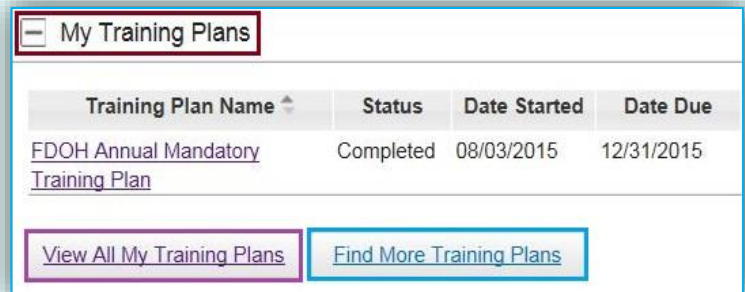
My Training Plans

| Training Plan Name | Status | Date Started | Date Due |
|---|---|---|---|
| FDOH Annual Mandatory Training Plan | Completed | 08/03/2015 | 12/31/2015 |

View All My Training Plans

Find More Training Plans